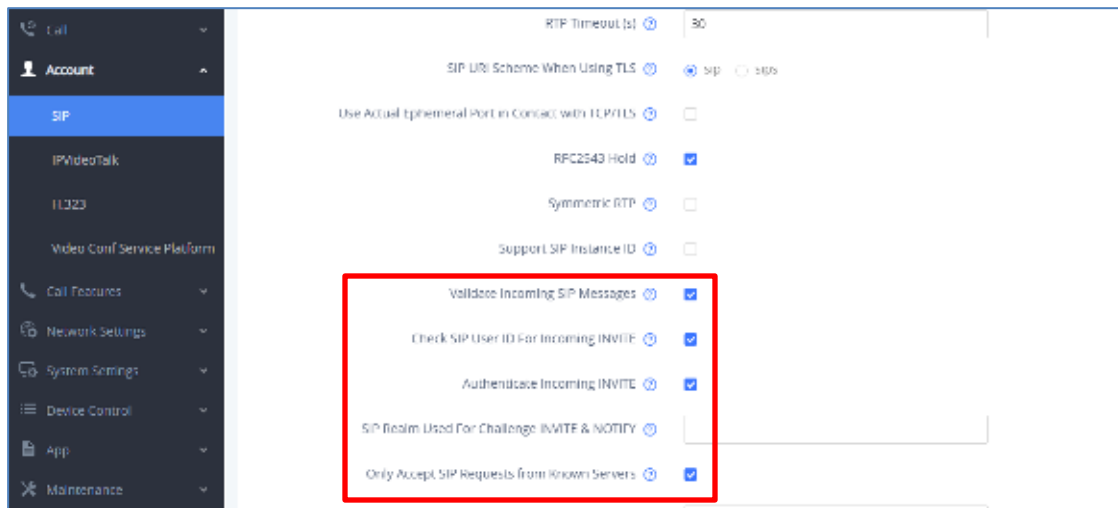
Call
Account
SIP
IPVideoTalk
H.323
Video Conf Service Platform
Call Features
Network Settings
System Settings
Device Control
App
Maintenance

RTP Timeout (s) 30
SIP URI Scheme When Using TLS sip sips
Use Actual Ephemeral Port in Contact with TCP/TLS
RFC2543 Hold
Symmetric RTP
Support SIP Instance ID
Validate Incoming SIP Messages
Check SIP User ID For Incoming INVITE
Authenticate Incoming INVITE
SIP Realm Used For Challenge INVITE & NOTIFY
Only Accept SIP Requests from Known Servers